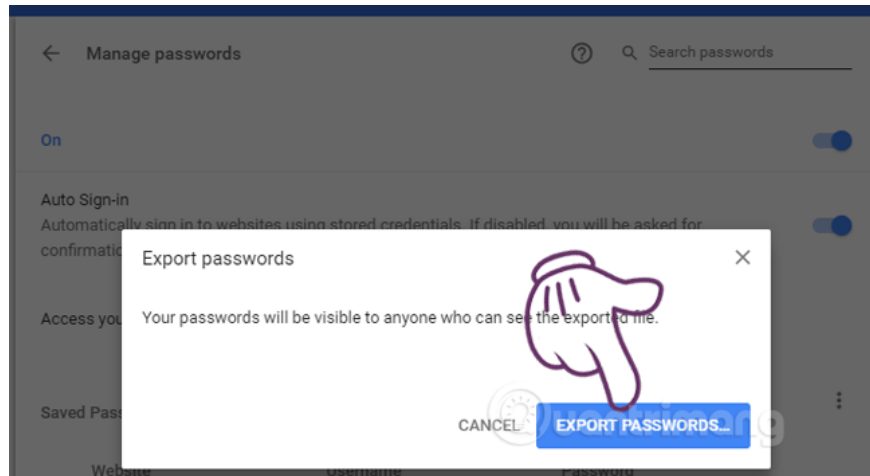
Manage passwords

Search passwords

On

Auto Sign-in

Automatically sign in to websites using stored credentials. If disabled, you will be asked for confirmati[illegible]

Access you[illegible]

Saved Pass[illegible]

Website

Username

Password

Export passwords

Your passwords will be visible to anyone who can see the exported file.

CANCEL

EXPORT PASSWORDS...

Quantrimang